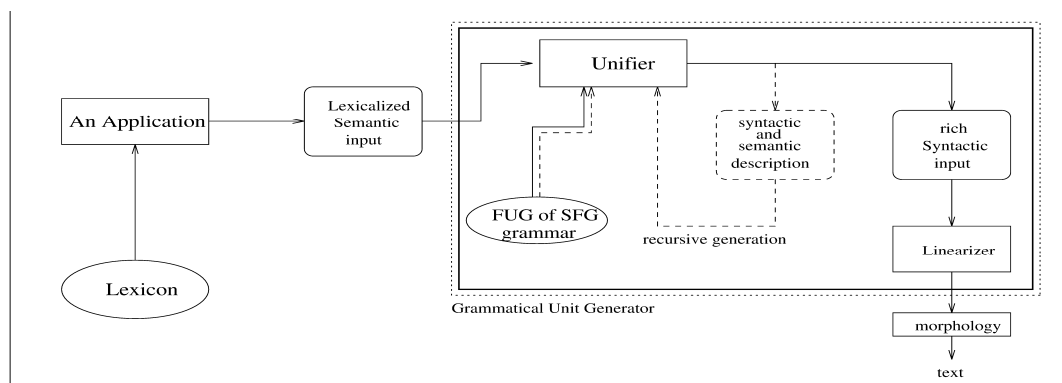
An Application

Lexicon

Lexicalized Semantic input

Unifier

FUG of SFG grammar

syntactic and semantic description

recursive generation

rich Syntactic input

Linearizer

Grammatical Unit Generator

morphology

text